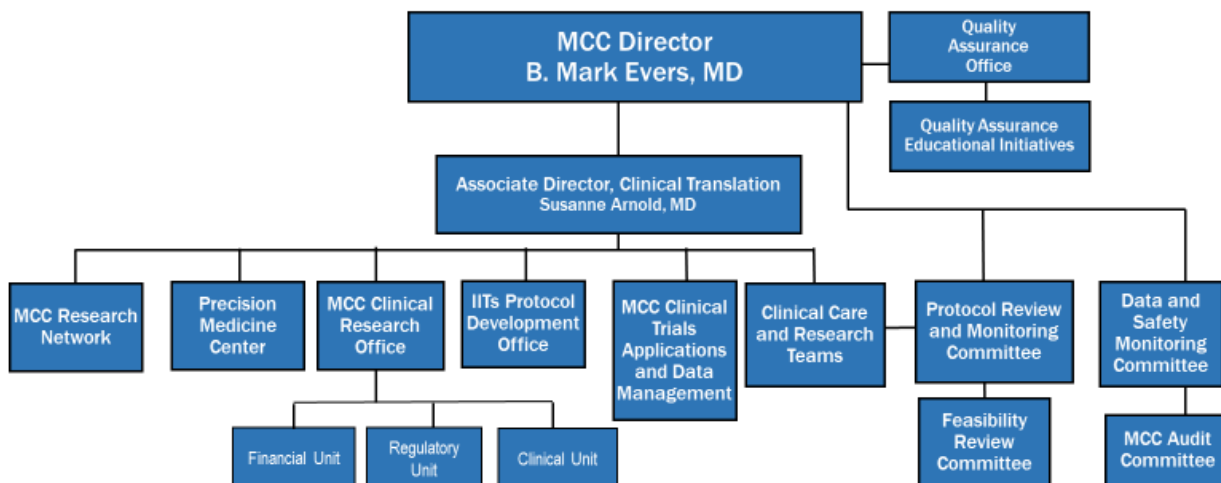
MCC Director
B. Mark Evers, MD

Quality Assurance Office

Quality Assurance Educational Initiatives

Associate Director, Clinical Translation
Susanne Arnold, MD

MCC Research Network

Precision Medicine Center

MCC Clinical Research Office

IITs Protocol Development Office

MCC Clinical Trials Applications and Data Management

Clinical Care and Research Teams

Protocol Review and Monitoring Committee

Data and Safety Monitoring Committee

Financial Unit

Regulatory Unit

Clinical Unit

Feasibility Review Committee

MCC Audit Committee